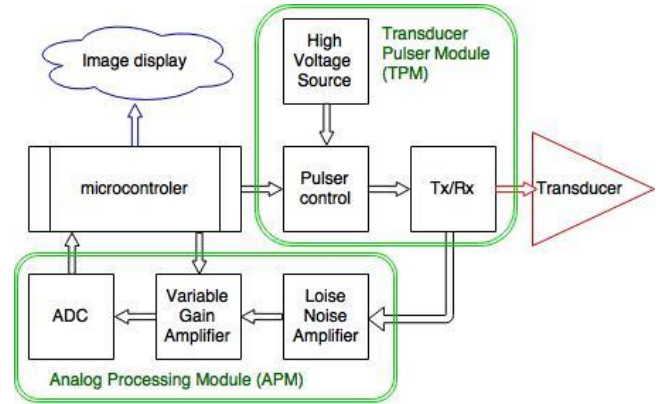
Image display

High Voltage Source

Transducer Pulser Module (TPM)

microcontroler

Pulser control

Tx/Rx

Transducer

ADC

Variable Gain Amplifier

Loise Noise Amplifier

Analog Processing Module (APM)